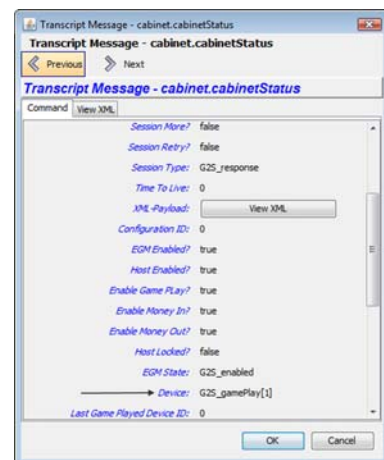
Transcript Message - cabinet.cabinetStatus

Transcript Message - cabinet.cabinetStatus

Previous

Next

Transcript Message - cabinet.cabinetStatus

Command

View XML

Session More? false

Session Retry? false

Session Type: G2S_response

Time To Live: 0

XML-Payload: View XML

Configuration ID: 0

EGM Enabled? true

Host Enabled? true

Enable Game PLay? true

Enable Money In? true

Enable Money Out? true

Host Locked? false

EGM State: G2S_enabled

Device: G2S_gamePlay[1]

Last Game Played Device ID: 0

OK

Cancel